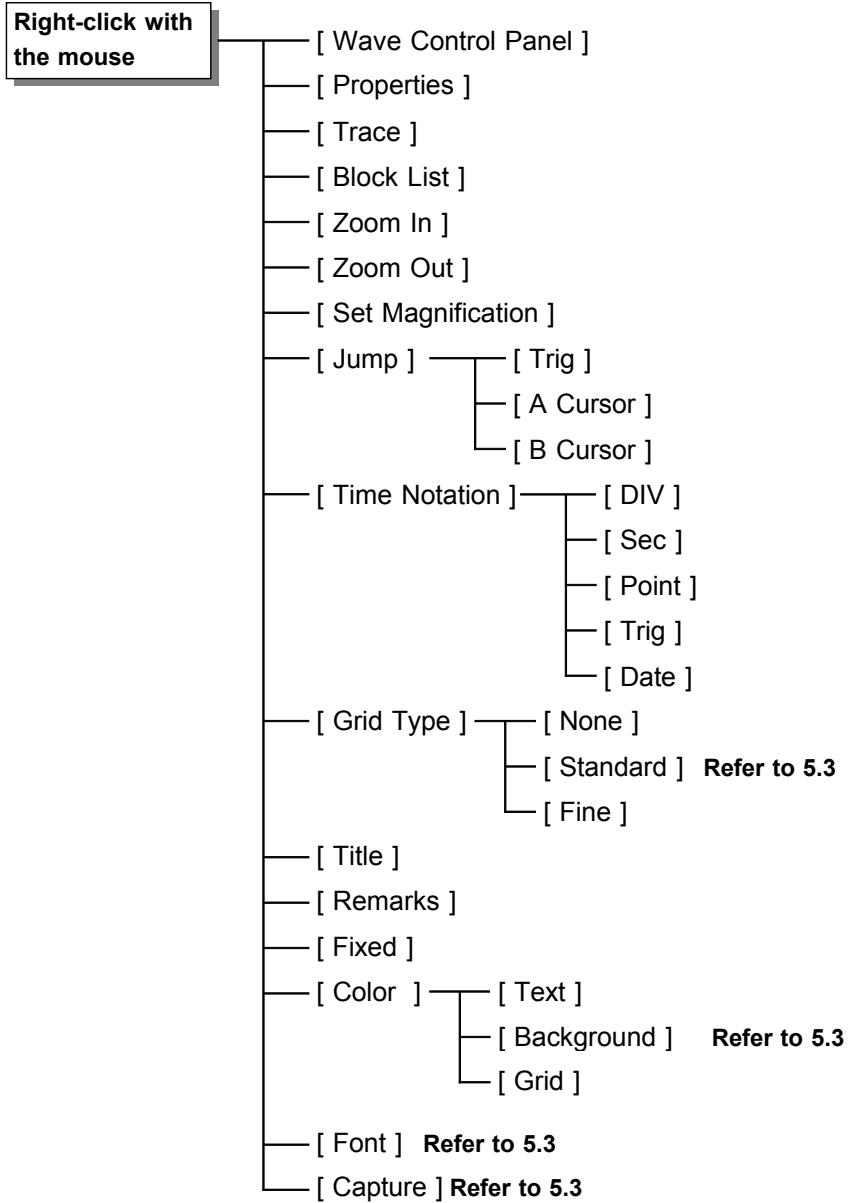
Right-click with the mouse

[ Wave Control Panel ]
[ Properties ]
[ Trace ]
[ Block List ]
[ Zoom In ]
[ Zoom Out ]
[ Set Magnification ]
[ Jump ]
[ Trig ]
[ A Cursor ]
[ B Cursor ]
[ Time Notation ]
[ DIV ]
[ Sec ]
[ Point ]
[ Trig ]
[ Date ]
[ Grid Type ]
[ None ]
[ Standard ] Refer to 5.3
[ Fine ]
[ Title ]
[ Remarks ]
[ Fixed ]
[ Color ]
[ Text ]
[ Background ] Refer to 5.3
[ Grid ]
[ Font ] Refer to 5.3
[ Capture ] Refer to 5.3